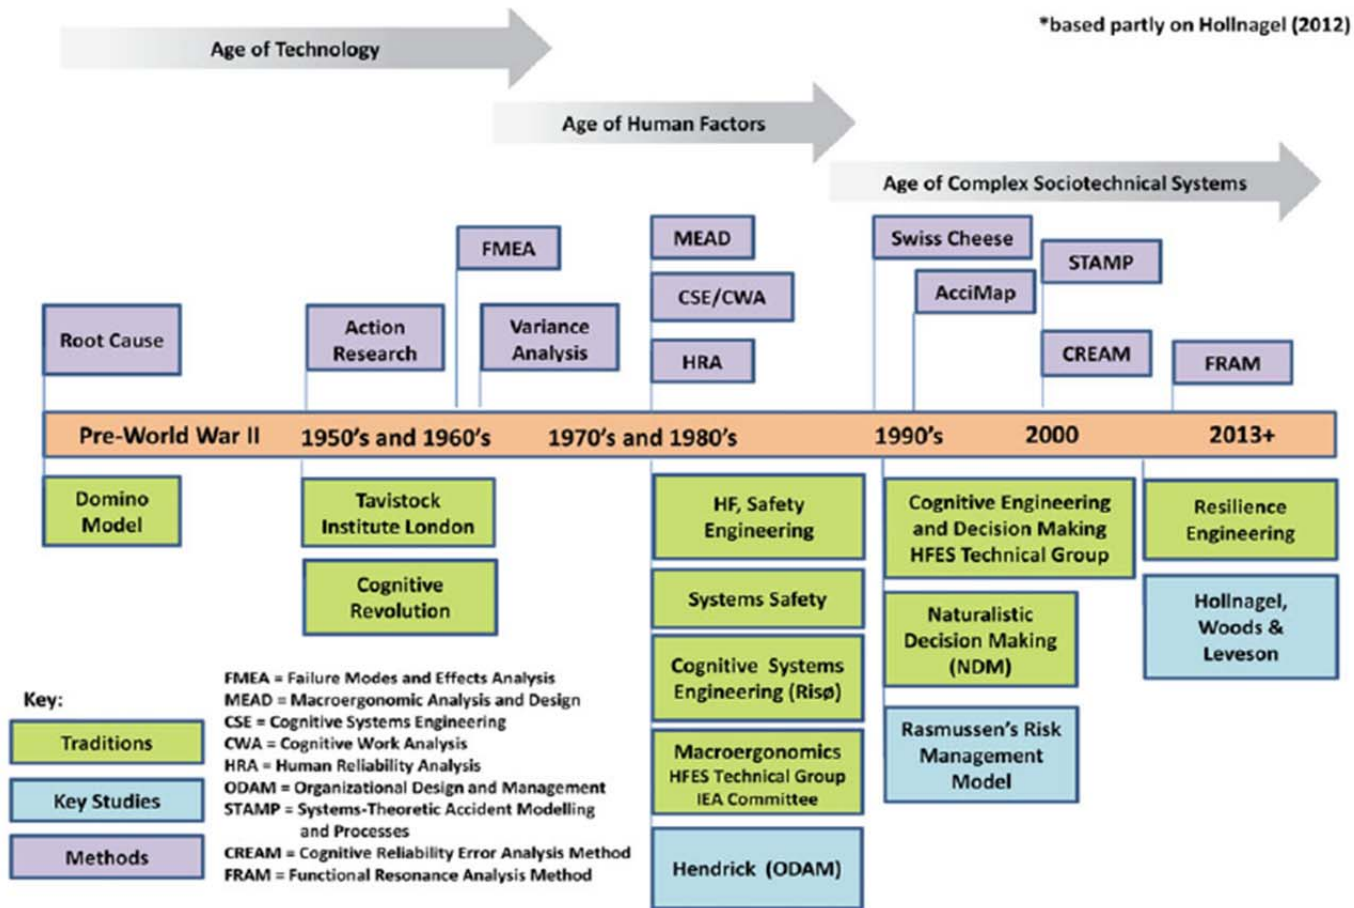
*based partly on Hollnagel (2012)

Age of Technology

Age of Human Factors

Age of Complex Sociotechnical Systems

FMEA

MEAD

Swiss Cheese

STAMP

CSE/CWA

AcciMap

Root Cause

Action Research

Variance Analysis

HRA

CREAM

FRAM

Pre-World War II

1950's and 1960's

1970's and 1980's

1990's

2000

2013+

Domino Model

Tavistock Institute London

HF, Safety Engineering

Cognitive Engineering and Decision Making HFES Technical Group

Resilience Engineering

Cognitive Revolution

Systems Safety

Naturalistic Decision Making (NDM)

Hollnagel, Woods & Leveson

Cognitive Systems Engineering (Risø)

Key:

Traditions

Key Studies

Methods

FMEA = Failure Modes and Effects Analysis
MEAD = Macroergonomic Analysis and Design
CSE = Cognitive Systems Engineering
CWA = Cognitive Work Analysis
HRA = Human Reliability Analysis
ODAM = Organizational Design and Management
STAMP = Systems-Theoretic Accident Modelling and Processes
CREAM = Cognitive Reliability Error Analysis Method
FRAM = Functional Resonance Analysis Method

Macroergonomics HFES Technical Group IEA Committee

Rasmussen's Risk Management Model

Hendrick (ODAM)